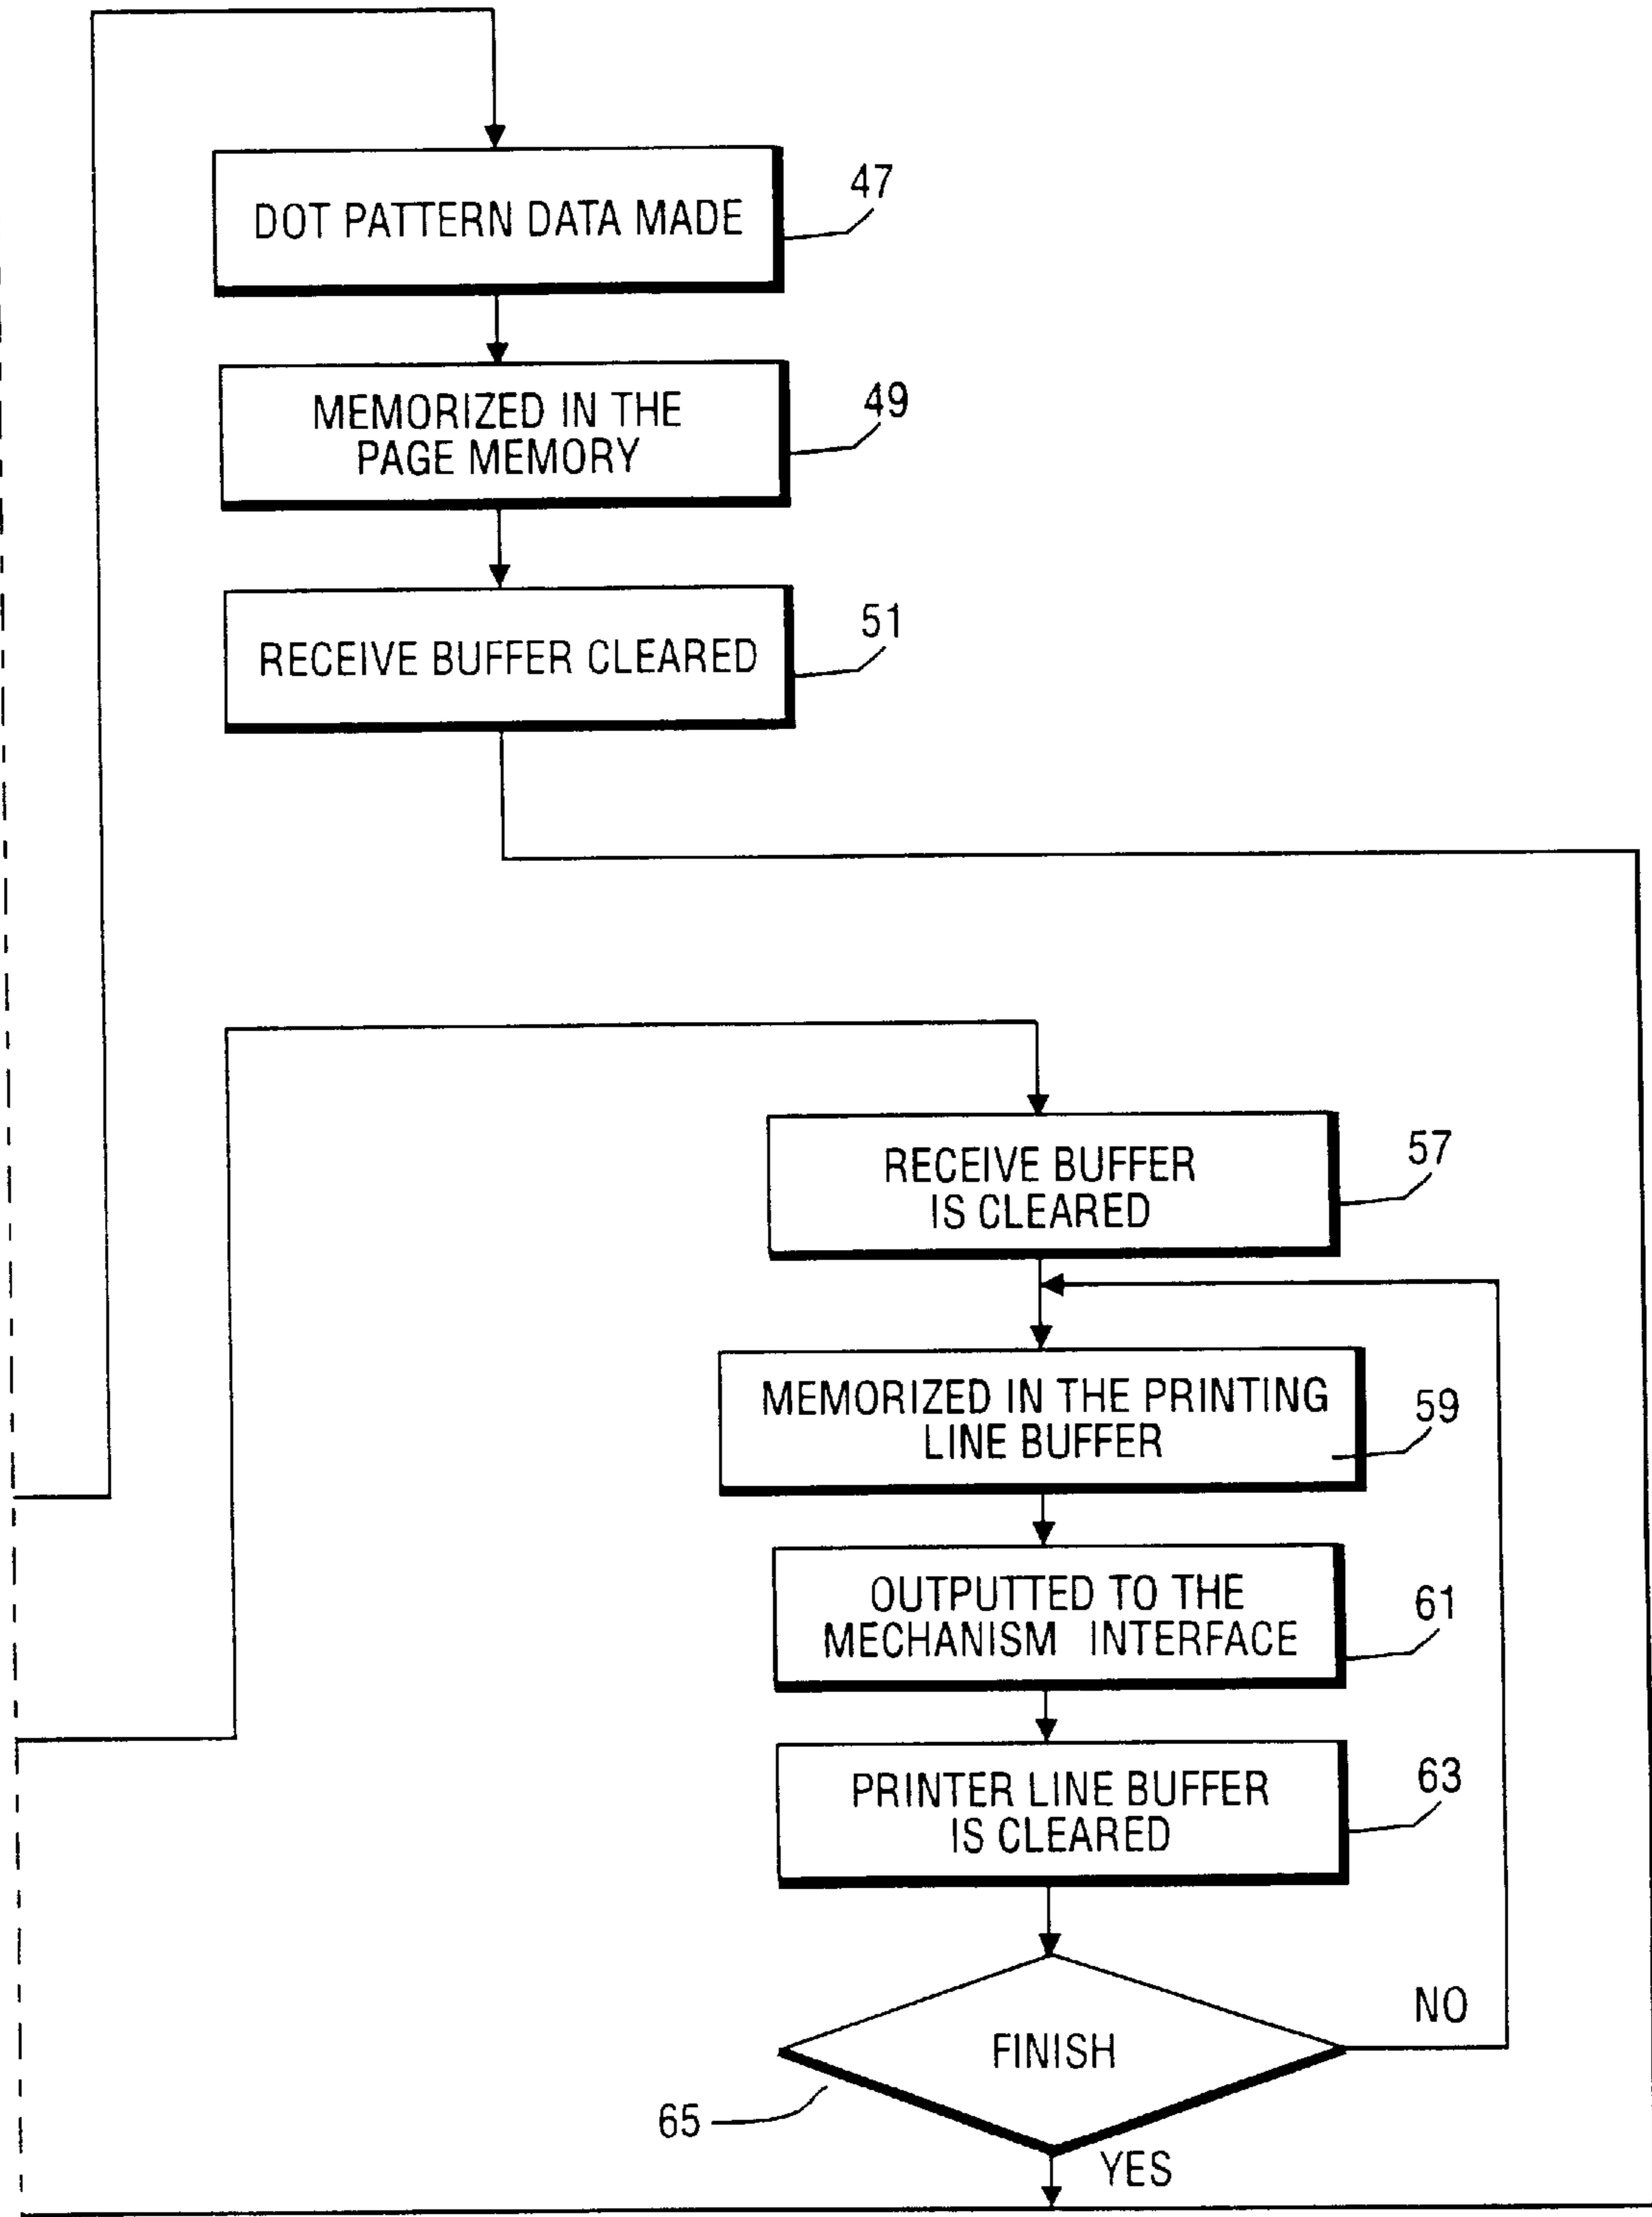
DOT PATTERN DATA MADE

47

MEMORIZED IN THE PAGE MEMORY

49

RECEIVE BUFFER CLEARED

51

RECEIVE BUFFER IS CLEARED

57

MEMORIZED IN THE PRINTING LINE BUFFER

59

OUTPUTTED TO THE MECHANISM INTERFACE

61

PRINTER LINE BUFFER IS CLEARED

63

FINISH

NO

65

YES